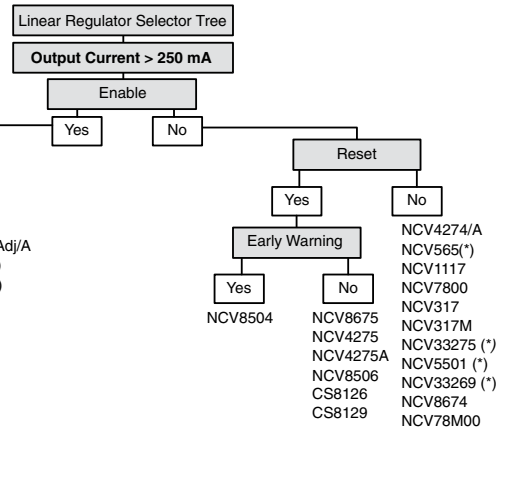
Linear Regulator Selector Tree

Output Current > 250 mA

Enable

Yes

No

Reset

Yes

No

Early Warning

Yes

No

NCV8504

NCV8675
NCV4275
NCV4275A
NCV8506
CS8126
CS8129

NCV4274/A
NCV565(*)
NCV1117
NCV7800
NCV317
NCV317M
NCV33275 (*)
NCV5501 (*)
NCV33269 (*)
NCV8674
NCV78M00

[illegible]dj/A
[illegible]
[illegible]